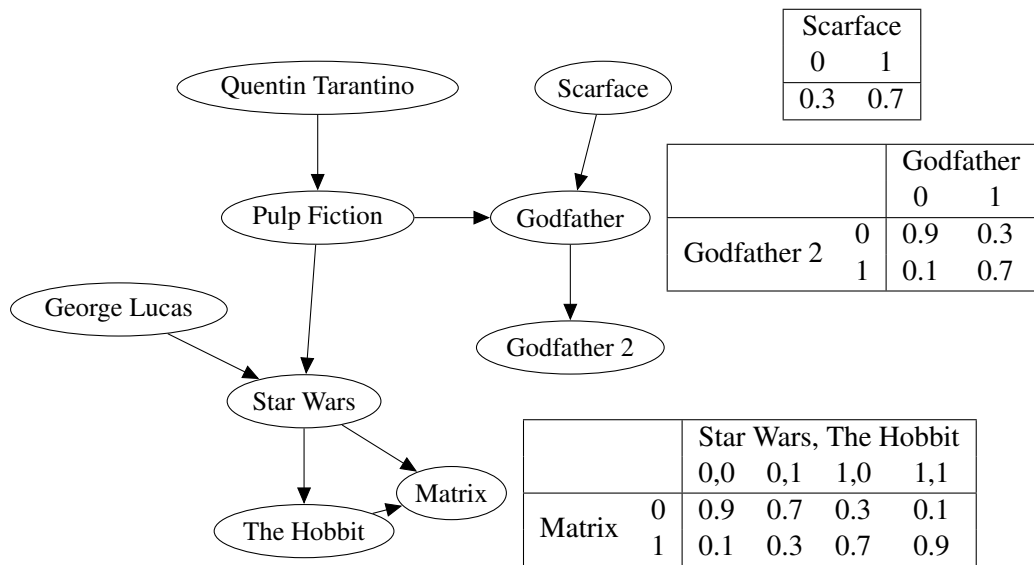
Quentin Tarantino

Scarface

Pulp Fiction

Godfather

George Lucas

Godfather 2

Star Wars

Matrix

The Hobbit

| Scarface | |
|---|---|
| 0 | 1 |
| 0.3 | 0.7 |

| | | Godfather | |
|---|---|---|---|
| | | 0 | 1 |
| Godfather 2 | 0 | 0.9 | 0.3 |
| | 1 | 0.1 | 0.7 |

| | | Star Wars, The Hobbit | | | |
|---|---|---|---|---|---|
| | | 0,0 | 0,1 | 1,0 | 1,1 |
| Matrix | 0 | 0.9 | 0.7 | 0.3 | 0.1 |
| | 1 | 0.1 | 0.3 | 0.7 | 0.9 |